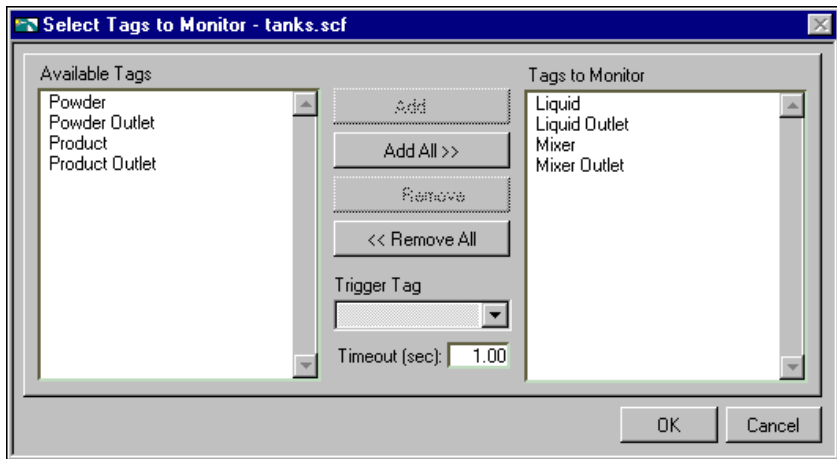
Select Tags to Monitor - tanks.scf

Available Tags
Powder
Powder Outlet
Product
Product Outlet

Add
Add All >>
Remove
<< Remove All
Trigger Tag
Timeout (sec): 1.00

Tags to Monitor
Liquid
Liquid Outlet
Mixer
Mixer Outlet

OK
Cancel